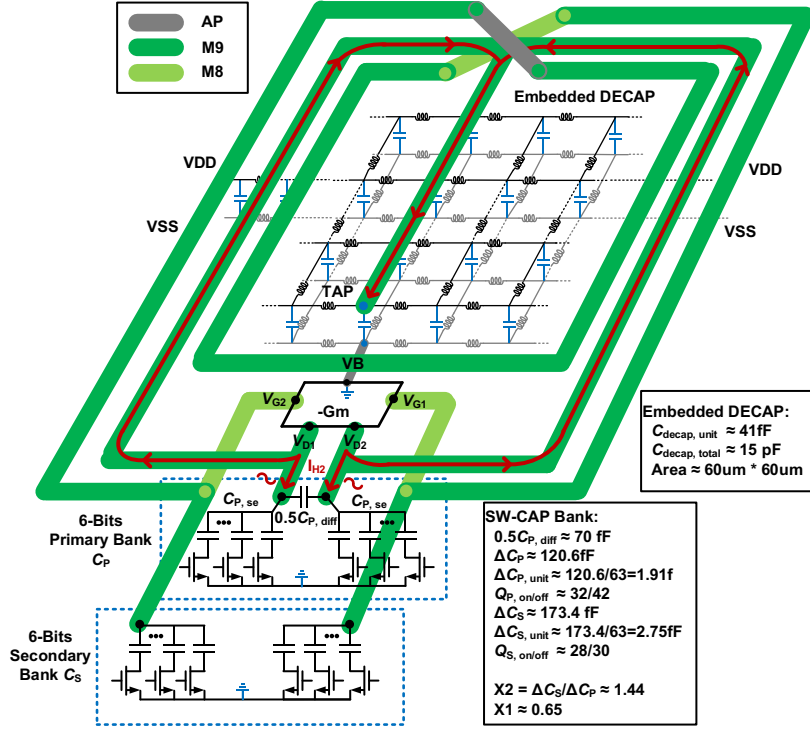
AP
M9
M8

Embedded DECAP

VDD
VSS
VDD
VSS

TAP

VB

$V_{G2}$
-Gm
$V_{G1}$
$V_{D1}$
$V_{D2}$
$I_{H2}$

$C_{P,\,se}$
$0.5C_{P,\,diff}$
$C_{P,\,se}$

6-Bits Primary Bank $C_P$

6-Bits Secondary Bank $C_S$

Embedded DECAP:
$C_{decap,\,unit} \approx 41fF$
$C_{decap,\,total} \approx 15\ pF$
Area ≈ 60um * 60um

SW-CAP Bank:
$0.5C_{P,\,diff} \approx 70\ fF$
$\Delta C_P \approx 120.6fF$
$\Delta C_{P,\,unit} \approx 120.6/63=1.91f$
$Q_{P,\,on/off} \approx 32/42$
$\Delta C_S \approx 173.4\ fF$
$\Delta C_{S,\,unit} \approx 173.4/63=2.75fF$
$Q_{S,\,on/off} \approx 28/30$

$X2 = \Delta C_S/\Delta C_P \approx 1.44$
$X1 \approx 0.65$